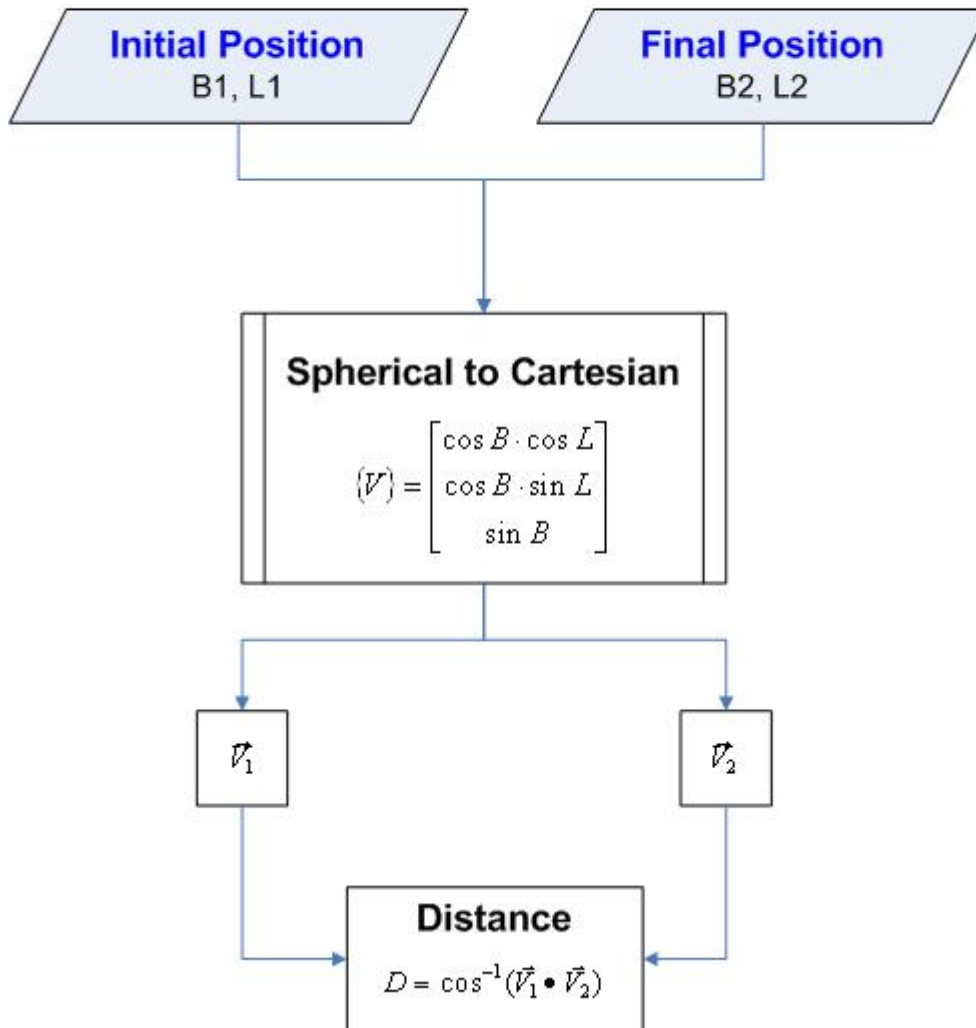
Initial Position
B1, L1

Final Position
B2, L2

Spherical to Cartesian

$\{V\} = \begin{bmatrix} \cos B \cdot \cos L \\ \cos B \cdot \sin L \\ \sin B \end{bmatrix}$

$\vec{V}_1$

$\vec{V}_2$

Distance

$D = \cos^{-1}(\vec{V}_1 \bullet \vec{V}_2)$